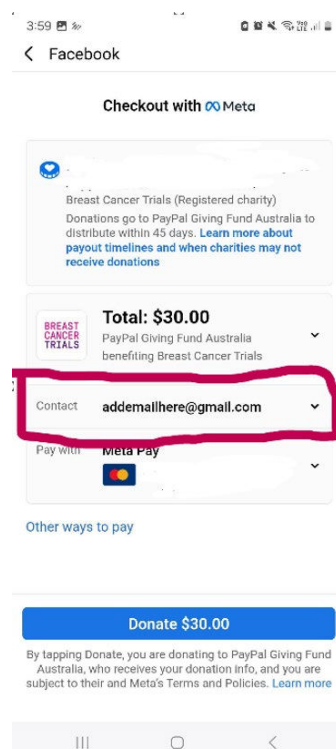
3:59

Facebook

Checkout with ∞ Meta

Breast Cancer Trials (Registered charity)
Donations go to PayPal Giving Fund Australia to distribute within 45 days. Learn more about payout timelines and when charities may not receive donations

BREAST CANCER TRIALS

Total: $30.00
PayPal Giving Fund Australia benefiting Breast Cancer Trials

Contact addemailhere@gmail.com

Pay with Meta Pay

Other ways to pay

Donate $30.00

By tapping Donate, you are donating to PayPal Giving Fund Australia, who receives your donation info, and you are subject to their and Meta's Terms and Policies. Learn more